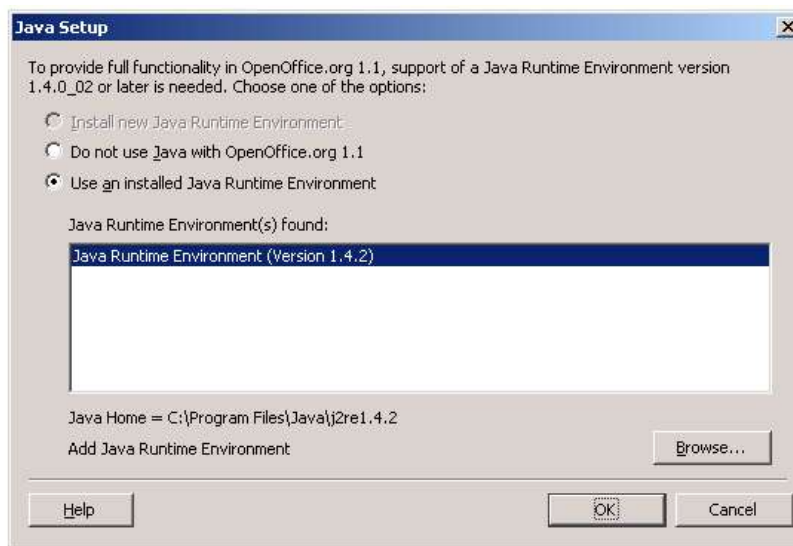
Java Setup

×

To provide full functionality in OpenOffice.org 1.1, support of a Java Runtime Environment version 1.4.0_02 or later is needed. Choose one of the options:

Install new Java Runtime Environment

Do not use Java with OpenOffice.org 1.1

Use an installed Java Runtime Environment

Java Runtime Environment(s) found:

Java Runtime Environment (Version 1.4.2)

Java Home = C:\Program Files\Java\j2re1.4.2

Add Java Runtime Environment

Browse...

Help

OK

Cancel